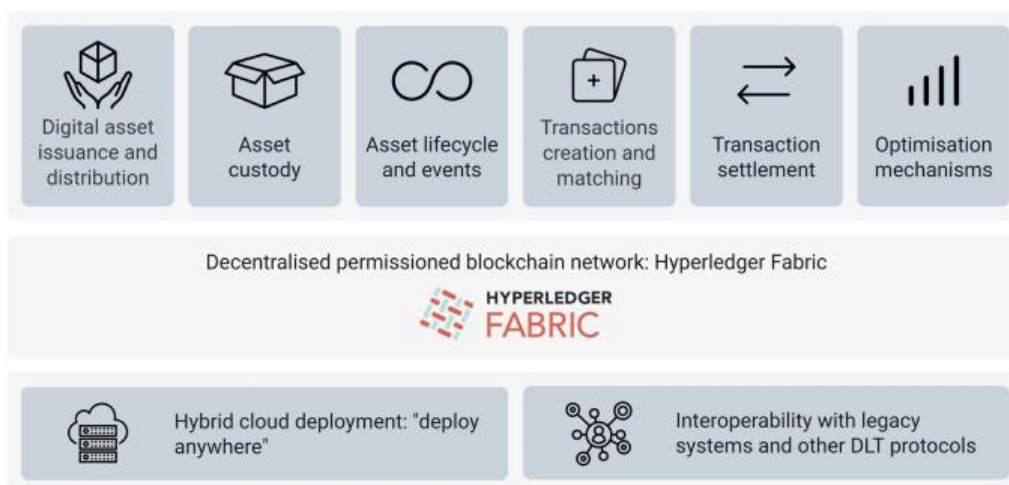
Digital asset issuance and distribution

Asset custody

Asset lifecycle and events

Transactions creation and matching

Transaction settlement

Optimisation mechanisms

Decentralised permissioned blockchain network: Hyperledger Fabric

HYPERLEDGER FABRIC

Hybrid cloud deployment: "deploy anywhere"

Interoperability with legacy systems and other DLT protocols